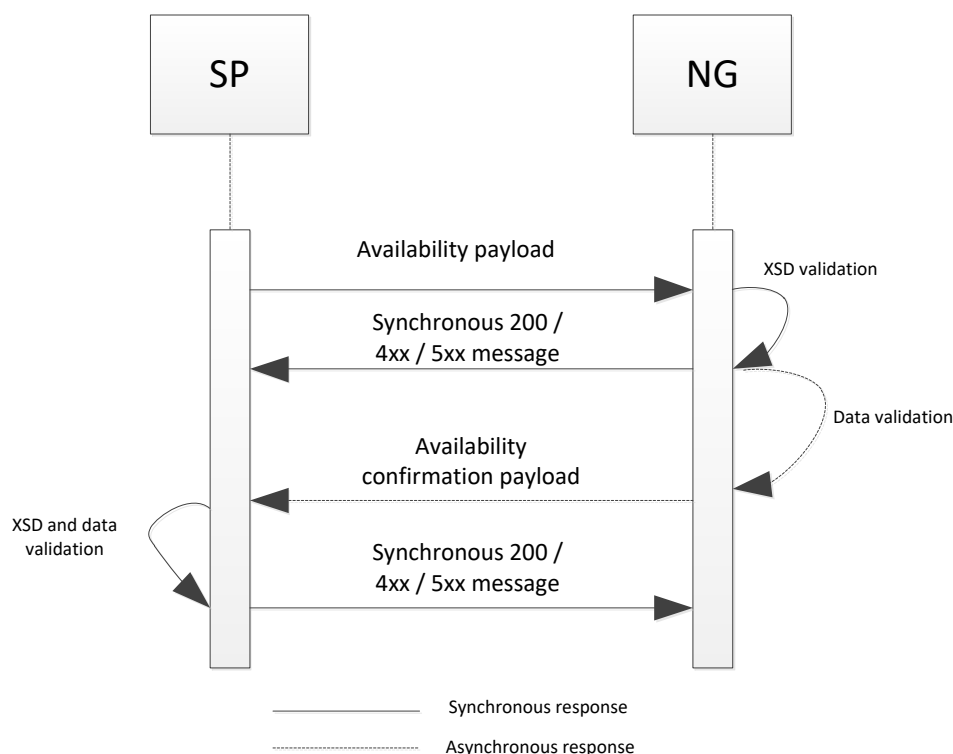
SP

NG

Availability payload

XSD validation

Synchronous 200 / 4xx / 5xx message

Data validation

Availability confirmation payload

XSD and data validation

Synchronous 200 / 4xx / 5xx message

Synchronous response

Asynchronous response